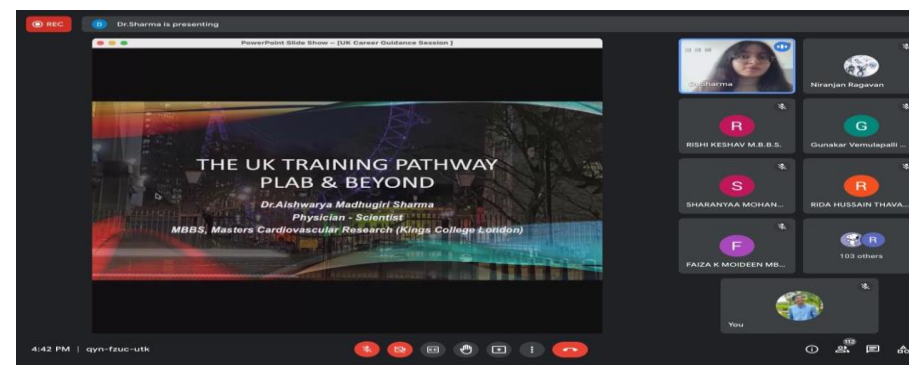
REC

D Dr.Sharma is presenting

PowerPoint Slide Show – [UK Career Guidance Session ]

THE UK TRAINING PATHWAY
PLAB & BEYOND

Dr.Aishwarya Madhugiri Sharma
Physician - Scientist
MBBS, Masters Cardiovascular Research (Kings College London)

Dr.Sharma

Niranjan Ragavan

R
RISHI KESHAV M.B.B.S.

G
Gunakar Vemulapalli ...

S
SHARANYAA MOHAN...

R
RIDA HUSSAIN THAVA...

F
FAIZA K MOIDEEN MB...

R
103 others

You

4:42 PM | qyn-fzuc-utk

112